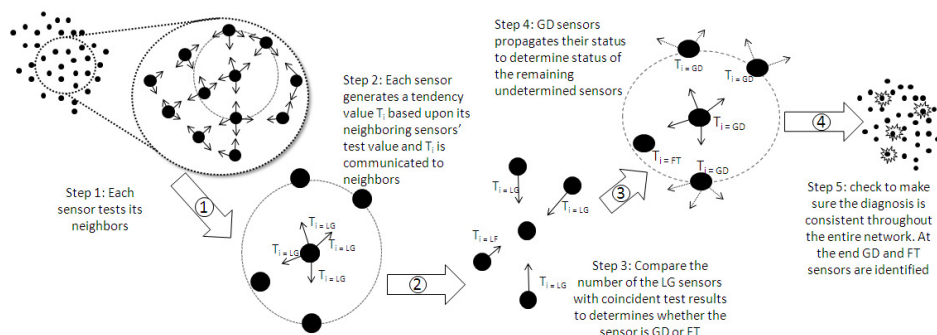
Step 1: Each sensor tests its neighbors

①

Step 2: Each sensor generates a tendency value $T_i$ based upon its neighboring sensors' test value and $T_i$ is communicated to neighbors

$T_{i=LG}$

$T_{i=LG}$

$T_{i=LG}$

②

$T_{i=LF}$

$T_{i=LG}$

$T_{i=LG}$

$T_{i=LG}$

③

Step 3: Compare the number of the LG sensors with coincident test results to determines whether the sensor is GD or FT

Step 4: GD sensors propagates their status to determine status of the remaining undetermined sensors

$T_{i=GD}$

$T_{i=GD}$

$T_{i=GD}$

$T_{i=FT}$

$T_{i=GD}$

④

Step 5: check to make sure the diagnosis is consistent throughout the entire network. At the end GD and FT sensors are identified